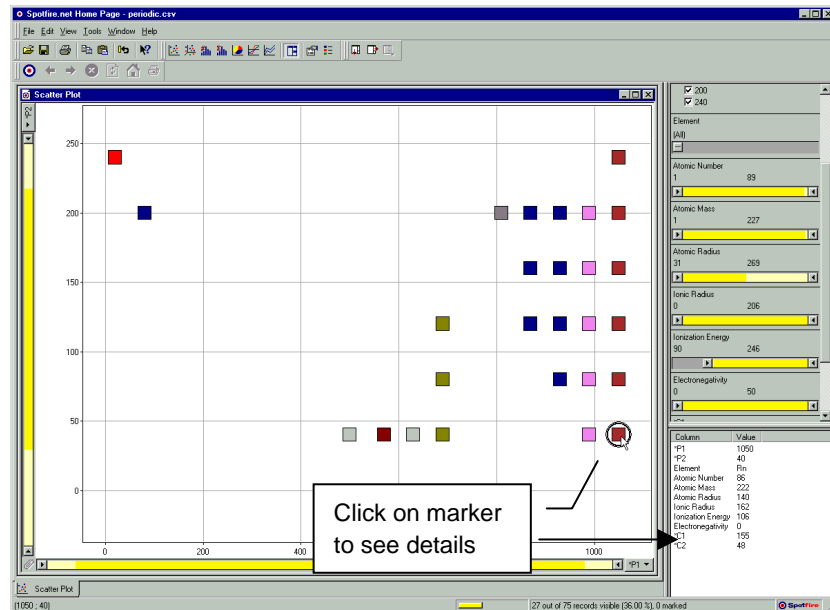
Spotfire.net Home Page - periodic.csv

File Edit View Tools Window Help

Scatter Plot

250
200
150
100
50
0

0 200 400 1000

*P1

200
240

Element
(All)

Atomic Number
1 89

Atomic Mass
1 227

Atomic Radius
31 269

Ionic Radius
0 206

Ionization Energy
90 246

Electronegativity
0 50

| Column | Value |
|---|---|
| *P1 | 1050 |
| *P2 | 40 |
| Element | Rn |
| Atomic Number | 86 |
| Atomic Mass | 222 |
| Atomic Radius | 140 |
| Ionic Radius | 162 |
| Ionization Energy | 106 |
| Electronegativity | 0 |
| *C1 | 155 |
| *C2 | 48 |

Click on marker to see details

Scatter Plot

(1050 ; 40)

27 out of 75 records visible (36.00 %), 0 marked

Spotfire